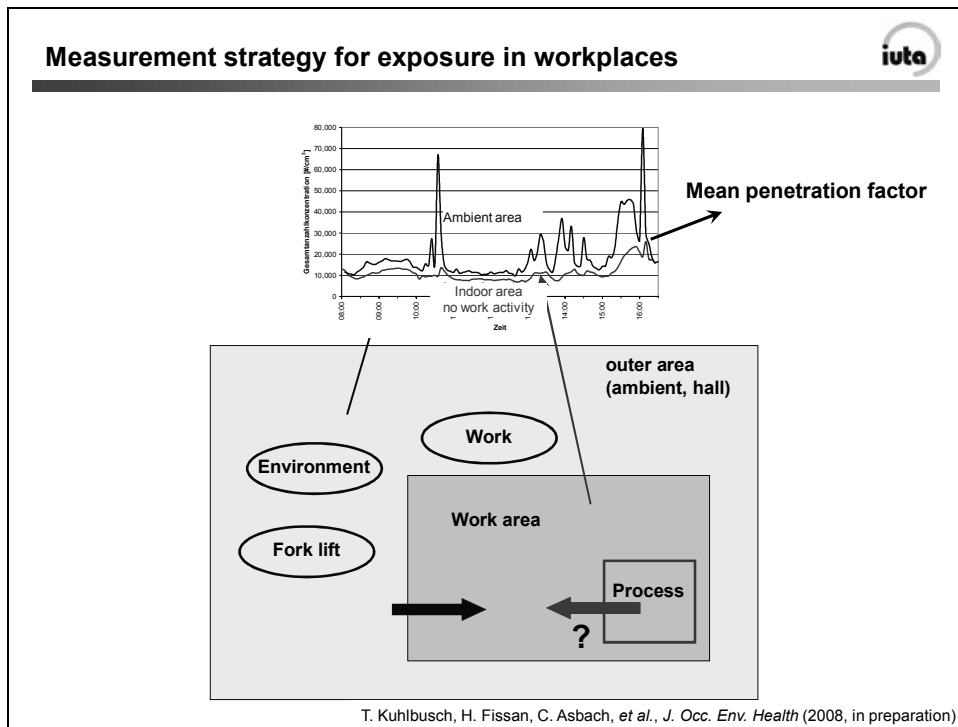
Measurement strategy for exposure in workplaces

iuta

80,000
70,000
60,000
50,000
40,000
30,000
20,000
10,000
0

Gesamtanzahlkonzentration [#/cm³]

Ambient area

Indoor area
no work activity

08:00
09:00
10:00
14:00
15:00
16:00

Zeit

Mean penetration factor

outer area
(ambient, hall)

Work

Environment

Work area

Fork lift

Process

?

T. Kuhlbusch, H. Fissan, C. Asbach, *et al.*, *J. Occ. Env. Health* (2008, in preparation)